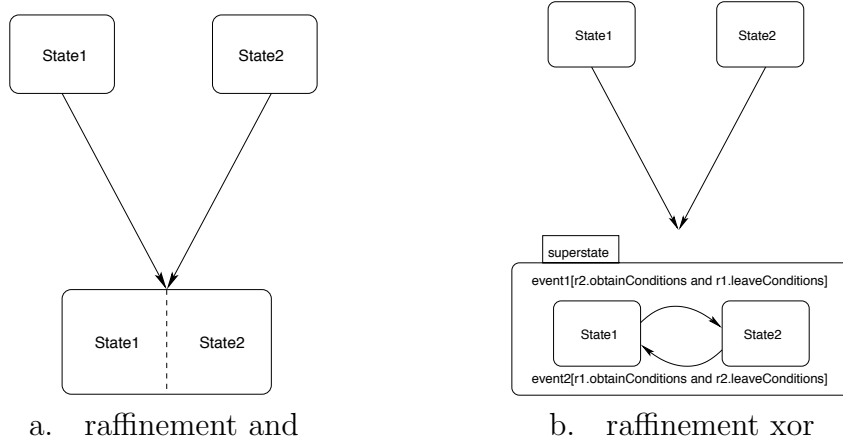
State1

State2

State1

State2

a. raffinement and

State1

State2

superstate

event1[r2.obtainConditions and r1.leaveConditions]

State1

State2

event2[r1.obtainConditions and r2.leaveConditions]

b. raffinement xor